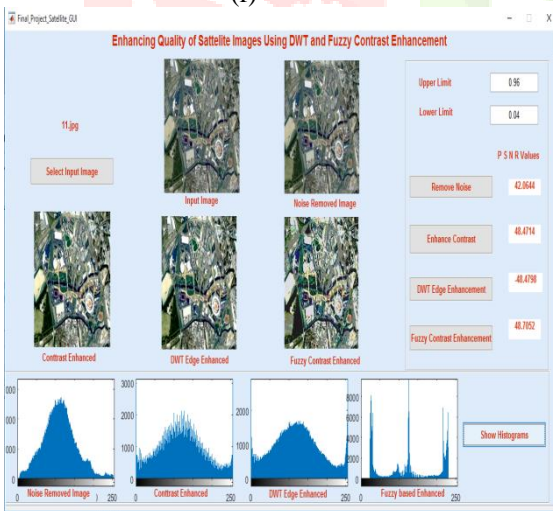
(1)

Final_Project_Satellite_GUI

Enhancing Quality of Sattelite Images Using DWT and Fuzzy Contrast Enhancement

11.jpg

Select Input Image

Input Image

Noise Removed Image

Upper Limit 0.96

Lower Limit 0.04

P S N R Values

Remove Noise 42.0644

Enhance Contrast 48.4714

DWT Edge Enhancement -48.4790

Fuzzy Contrast Enhancement 48.7052

Contrast Enhanced

DWT Edge Enhanced

Fuzzy Contrast Enhanced

3000
2000
1000
0
0 Noise Removed Image 250

3000
2000
1000
0
0 Contrast Enhanced 250

2000
1000
0
0 DWT Edge Enhanced 250

8000
6000
4000
2000
0
0 Fuzzy based Enhanced 250

Show Histograms